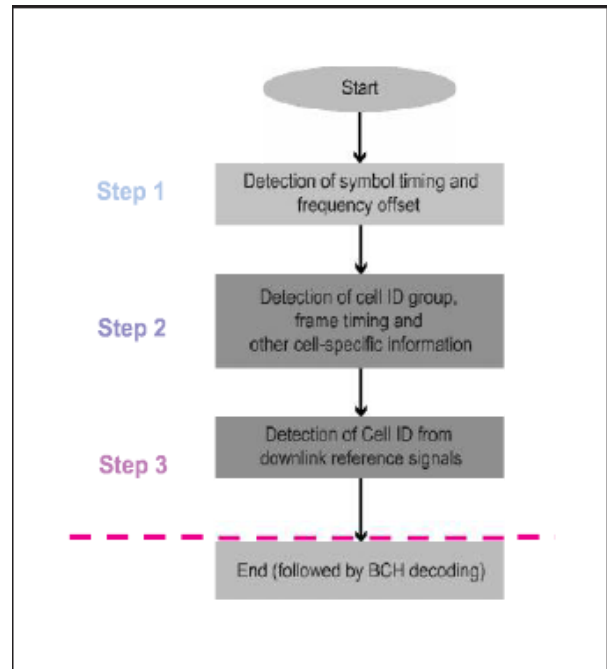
Start

Step 1

Detection of symbol timing and frequency offset

Step 2

Detection of cell ID group, frame timing and other cell-specific information

Step 3

Detection of Cell ID from downlink reference signals

End (followed by BCH decoding)